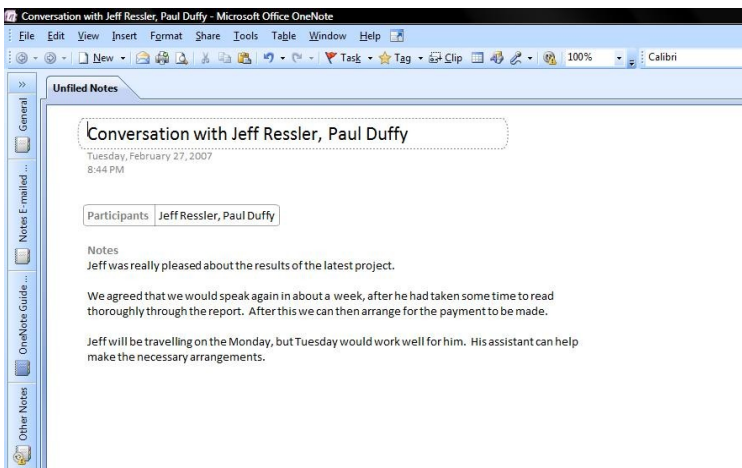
Conversation with Jeff Ressler, Paul Duffy - Microsoft Office OneNote

File Edit View Insert Format Share Tools Table Window Help

New Task Tag Clip 100% Calibri

Unfiled Notes

General

Notes E-mailed ...

OneNote Guide ...

Other Notes

Conversation with Jeff Ressler, Paul Duffy

Tuesday, February 27, 2007
8:44 PM

| Participants | Jeff Ressler, Paul Duffy |
|---|---|

Notes
Jeff was really pleased about the results of the latest project.

We agreed that we would speak again in about a week, after he had taken some time to read thoroughly through the report. After this we can then arrange for the payment to be made.

Jeff will be travelling on the Monday, but Tuesday would work well for him. His assistant can help make the necessary arrangements.